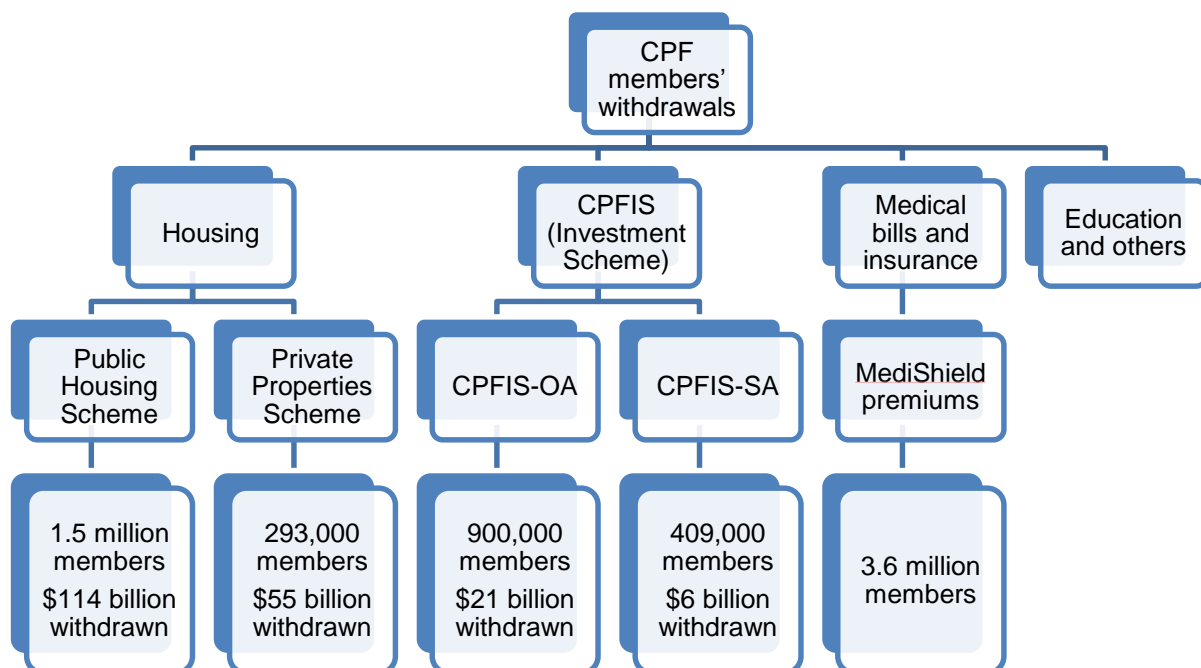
CPF members' withdrawals

Housing

CPFIS (Investment Scheme)

Medical bills and insurance

Education and others

Public Housing Scheme

Private Properties Scheme

CPFIS-OA

CPFIS-SA

MediShield premiums

1.5 million members
$114 billion withdrawn

293,000 members
$55 billion withdrawn

900,000 members
$21 billion withdrawn

409,000 members
$6 billion withdrawn

3.6 million members